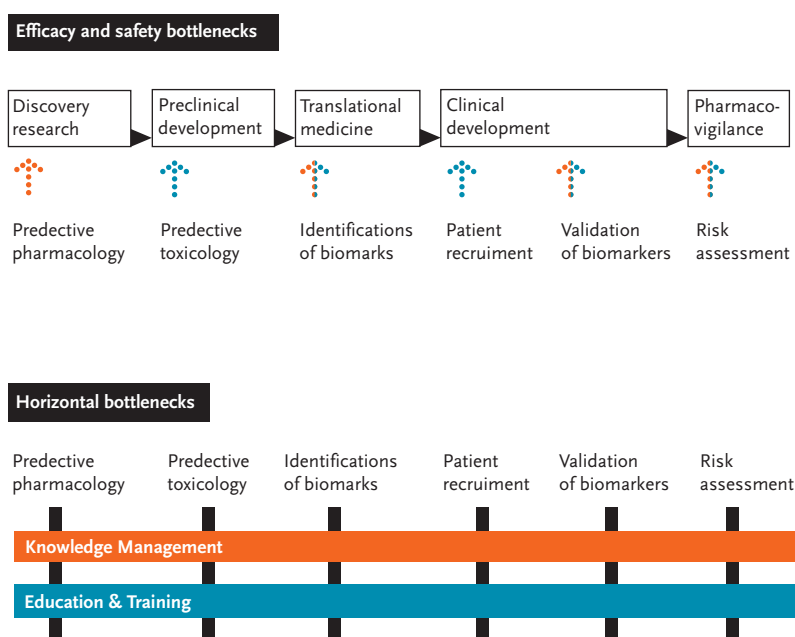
Efficacy and safety bottlenecks

Discovery research

Preclinical development

Translational medicine

Clinical development

Pharmacovigilance

Predective pharmacology

Predective toxicology

Identifications of biomarks

Patient recruiment

Validation of biomarkers

Risk assessment

Horizontal bottlenecks

Predective pharmacology

Predective toxicology

Identifications of biomarks

Patient recruiment

Validation of biomarkers

Risk assessment

Knowledge Management

Education & Training